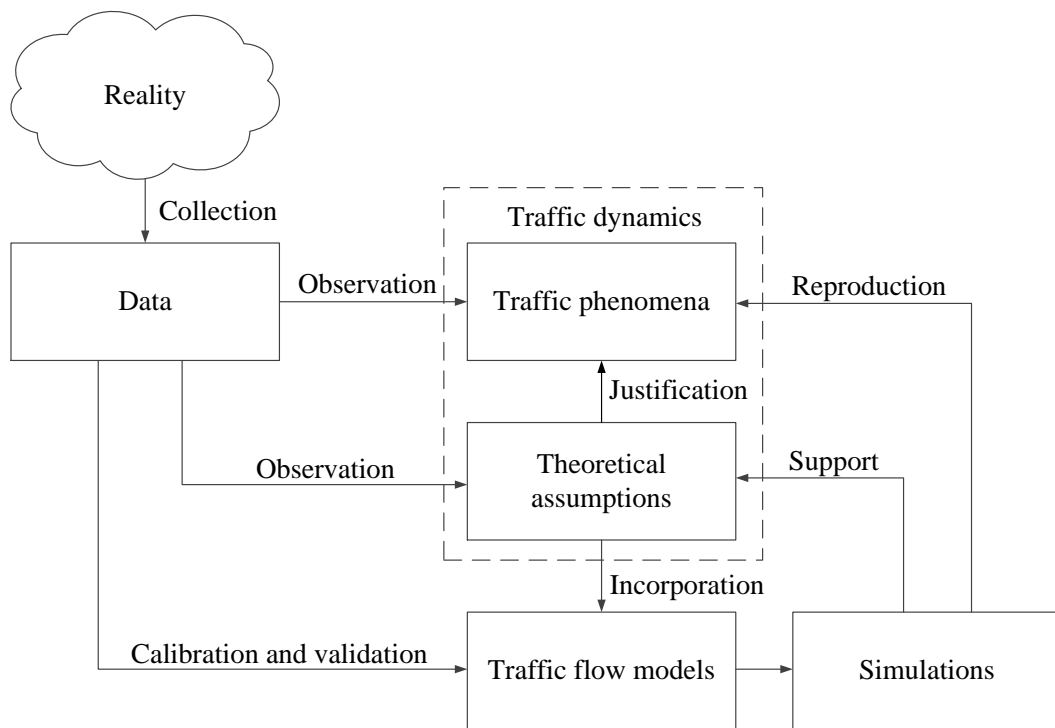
Reality

Collection

Data

Traffic dynamics

Observation

Traffic phenomena

Reproduction

Justification

Observation

Theoretical assumptions

Support

Incorporation

Calibration and validation

Traffic flow models

Simulations